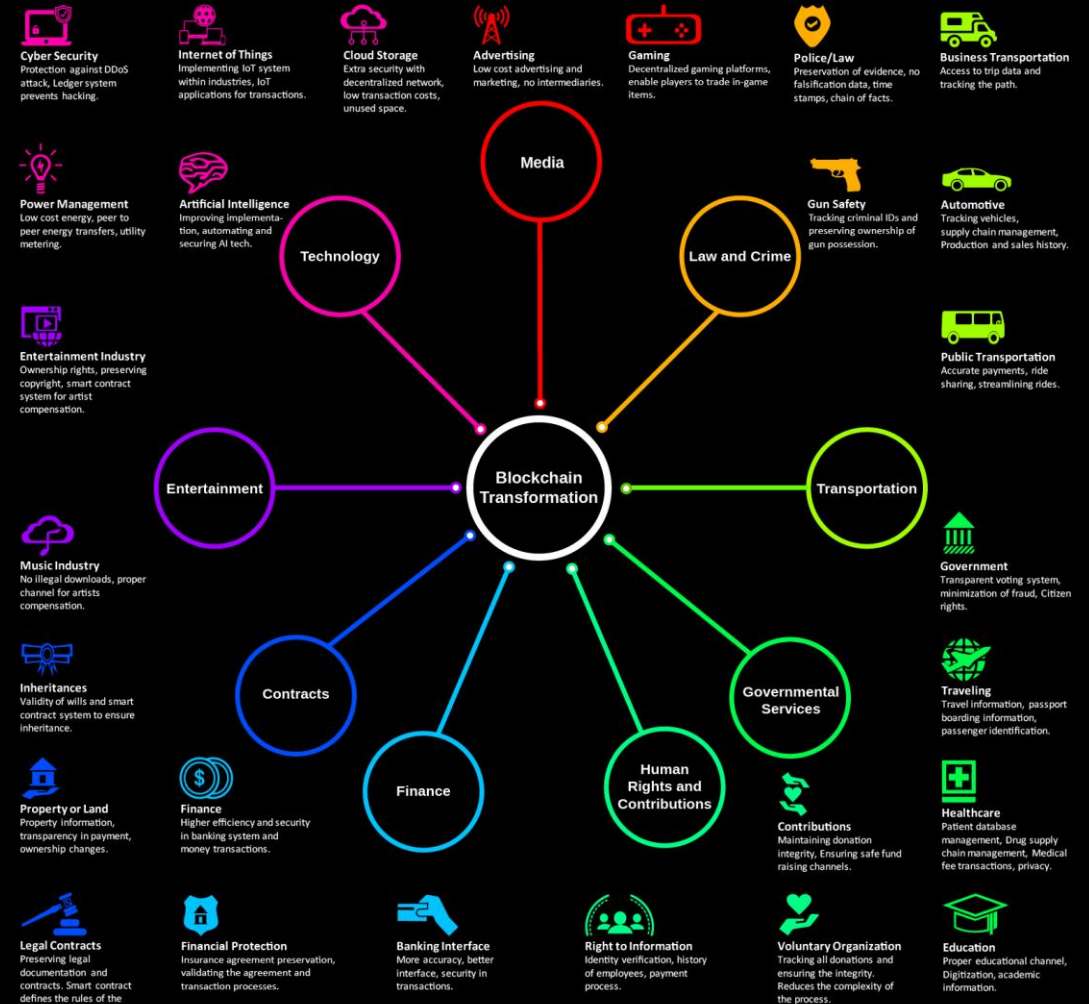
Cyber Security
Protection against DDoS attack, Ledger system prevents hacking.

Internet of Things
Implementing IoT system within industries, IoT applications for transactions.

Cloud Storage
Extra security with decentralized network, low transaction costs, unused space.

Advertising
Low cost advertising and marketing, no intermediaries.

Gaming
Decentralized gaming platforms, enable players to trade in-game items.

Police/Law
Preservation of evidence, no falsification data, time stamps, chain of facts.

Business Transportation
Access to trip data and tracking the path.

Media

Power Management
Low cost energy, peer to peer energy transfers, utility metering.

Artificial Intelligence
Improving implementation, automating and securing AI tech.

Technology

Law and Crime

Gun Safety
Tracking criminal IDs and preserving ownership of gun possession.

Automotive
Tracking vehicles, supply chain management, Production and sales history.

Entertainment Industry
Ownership rights, preserving copyright, smart contract system for artist compensation.

Public Transportation
Accurate payments, ride sharing, streamlining rides.

Entertainment

Blockchain Transformation

Transportation

Music Industry
No illegal downloads, proper channel for artists compensation.

Government
Transparent voting system, minimization of fraud, Citizen rights.

Inheritances
Validity of wills and smart contract system to ensure inheritance.

Contracts

Governmental Services

Traveling
Travel information, passport boarding information, passenger identification.

Finance

Human Rights and Contributions

Property or Land
Property information, transparency in payment, ownership changes.

Finance
Higher efficiency and security in banking system and money transactions.

Contributions
Maintaining donation integrity, Ensuring safe fund raising channels.

Healthcare
Patient database management, Drug supply chain management, Medical fee transactions, privacy.

Legal Contracts
Preserving legal documentation and contracts. Smart contract defines the rules of the

Financial Protection
Insurance agreement preservation, validating the agreement and transaction processes.

Banking Interface
More accuracy, better interface, security in transactions.

Right to Information
Identity verification, history of employees, payment process.

Voluntary Organization
Tracking all donations and ensuring the integrity. Reduces the complexity of the process.

Education
Proper educational channel, Digitization, academic information.